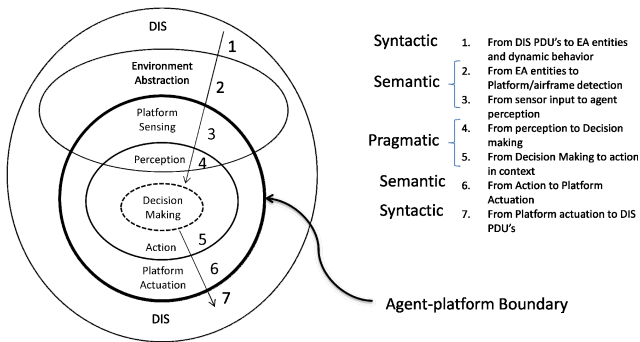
DIS

1

Environment Abstraction

2

Platform Sensing

3

Perception

4

Decision Making

Action

5

Platform Actuation

6

7

DIS

Syntactic

1. From DIS PDU's to EA entities and dynamic behavior

Semantic

2. From EA entities to Platform/airframe detection

3. From sensor input to agent perception

Pragmatic

4. From perception to Decision making

5. From Decision Making to action in context

Semantic

6. From Action to Platform Actuation

Syntactic

7. From Platform actuation to DIS PDU's

Agent-platform Boundary